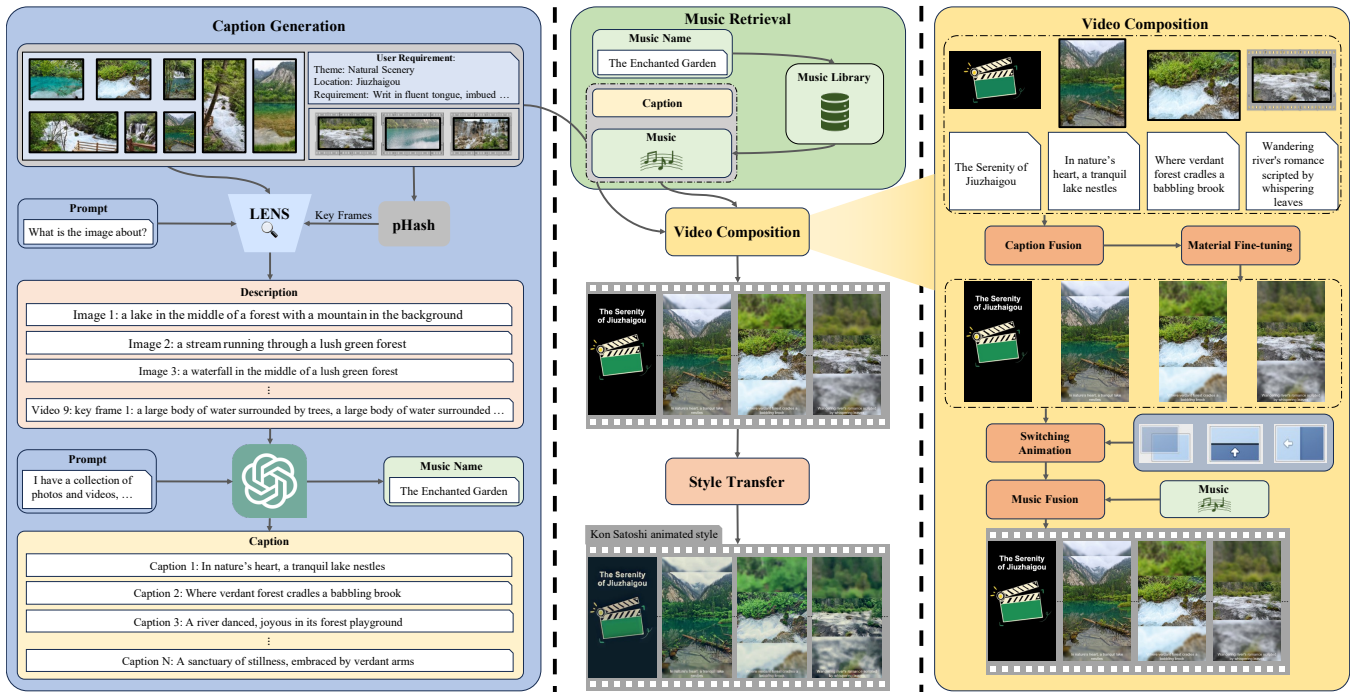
Caption Generation

User Requirement:
Theme: Natural Scenery
Location: Jiuzhaigou
Requirement: Writ in fluent tongue, imbued …

Prompt
What is the image about?

LENS

Key Frames

pHash

Description
Image 1: a lake in the middle of a forest with a mountain in the background
Image 2: a stream running through a lush green forest
Image 3: a waterfall in the middle of a lush green forest
⋮
Video 9: key frame 1: a large body of water surrounded by trees, a large body of water surrounded …

Prompt
I have a collection of photos and videos, …

Music Name
The Enchanted Garden

Caption
Caption 1: In nature's heart, a tranquil lake nestles
Caption 2: Where verdant forest cradles a babbling brook
Caption 3: A river danced, joyous in its forest playground
⋮
Caption N: A sanctuary of stillness, embraced by verdant arms

Music Retrieval

Music Name
The Enchanted Garden

Music Library

Caption

Music

Video Composition

The Serenity of Jiuzhaigou

Style Transfer

Kon Satoshi animated style

The Serenity of Jiuzhaigou

Video Composition

The Serenity of Jiuzhaigou

In nature's heart, a tranquil lake nestles

Where verdant forest cradles a babbling brook

Wandering river's romance scripted by whispering leaves

Caption Fusion

Material Fine-tuning

The Serenity of Jiuzhaigou

Switching Animation

Music Fusion

Music

The Serenity of Jiuzhaigou